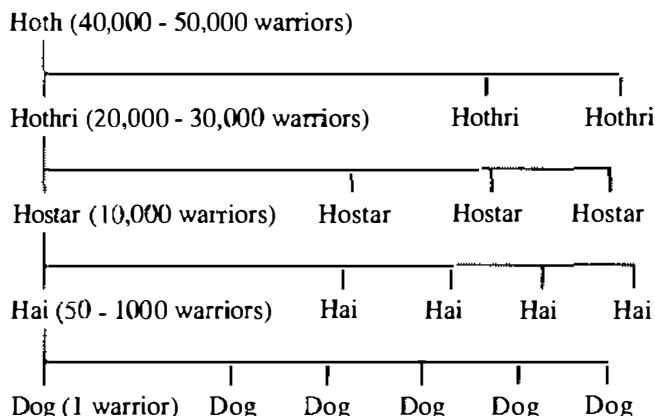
Hoth (40,000 - 50,000 warriors)

Hothri (20,000 - 30,000 warriors) Hothri Hothri

Hostar (10,000 warriors) Hostar Hostar Hostar

Hai (50 - 1000 warriors) Hai Hai Hai Hai

Dog (1 warrior) Dog Dog Dog Dog Dog